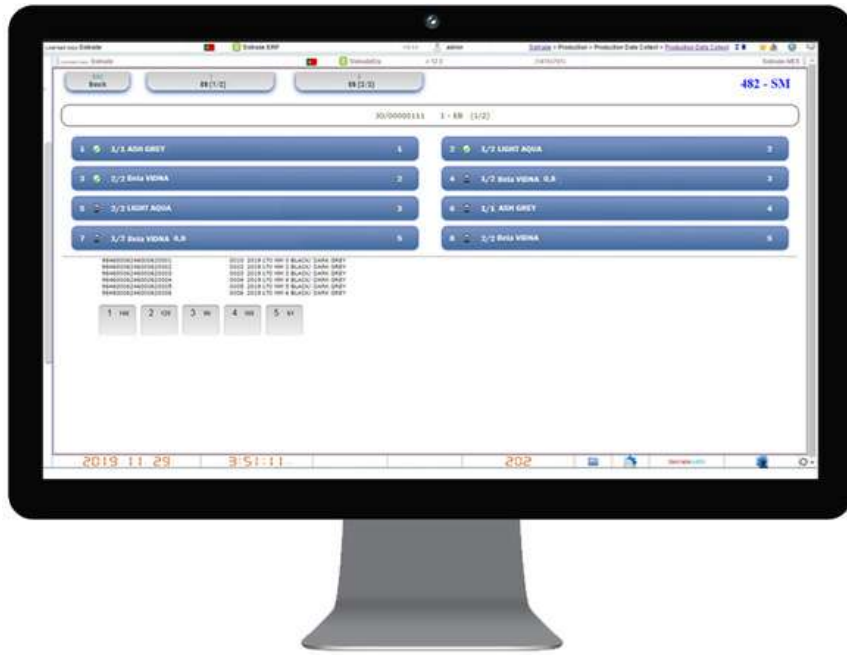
Licensed to: Estrade | Estrade ERP | admin | Estrade > Production > Production Data Collect > Production Data Collect

Estrade | EstradeErp | Estrade MES

Back | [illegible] (1/2) | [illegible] (2/2)

482 - SM

30/00000111 1 - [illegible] (1/2)

1 1/1 ASH GREY 1

2 1/2 LIGHT AQUA 2

3 2/2 Bela VIDNA 2

4 1/2 Bela VIDNA 0,8 3

5 2/2 LIGHT AQUA 3

6 1/1 ASH GREY 4

7 1/2 Bela VIDNA 0,8 5

8 2/2 Bela VIDNA 5

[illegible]

1 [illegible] | 2 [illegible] | 3 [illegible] | 4 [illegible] | 5 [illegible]

2019 11 29 | 3:51:11 | 202